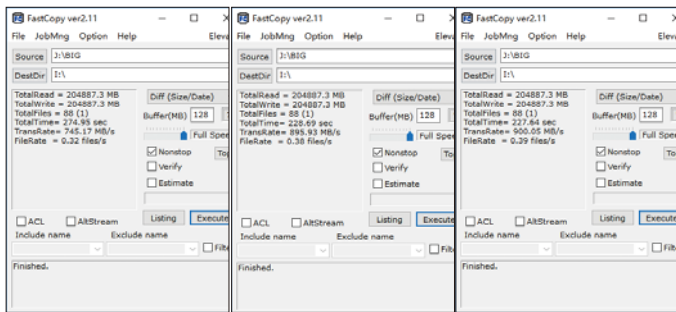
FastCopy ver2.11
File JobMng Option Help Eleva
Source J:\BIG
DestDir I:\
TotalRead = 204887.3 MB
TotalWrite = 204887.3 MB
TotalFiles = 88 (1)
TotalTime= 274.95 sec
TransRate= 745.17 MB/s
FileRate = 0.32 files/s
Diff (Size/Date)
Buffer(MB) 128
Full Spee
Nonstop
Verify
Estimate
To
ACL AltStream
Listing Execute
Include name Exclude name
Filte
Finished.

FastCopy ver2.11
File JobMng Option Help
Source J:\BIG
DestDir I:\
TotalRead = 204887.3 MB
TotalWrite = 204887.3 MB
TotalFiles = 88 (1)
TotalTime= 228.69 sec
TransRate= 895.93 MB/s
FileRate = 0.38 files/s
Diff (Size/Date)
Buffer(MB) 128
Full Spe
Nonstop
Verify
Estimate
To
ACL AltStream
Listing Execu
Include name Exclude name
Filt
Finished.

FastCopy ver2.11
File JobMng Option Help Elev
Source J:\BIG
DestDir I:\
TotalRead = 204887.3 MB
TotalWrite = 204887.3 MB
TotalFiles = 88 (1)
TotalTime= 227.64 sec
TransRate= 900.05 MB/s
FileRate = 0.39 files/s
Diff (Size/Date)
Buffer(MB) 128
Full Spe
Nonstop
Verify
Estimate
To
ACL AltStream
Listing Execute
Include name Exclude name
Filt
Finished.